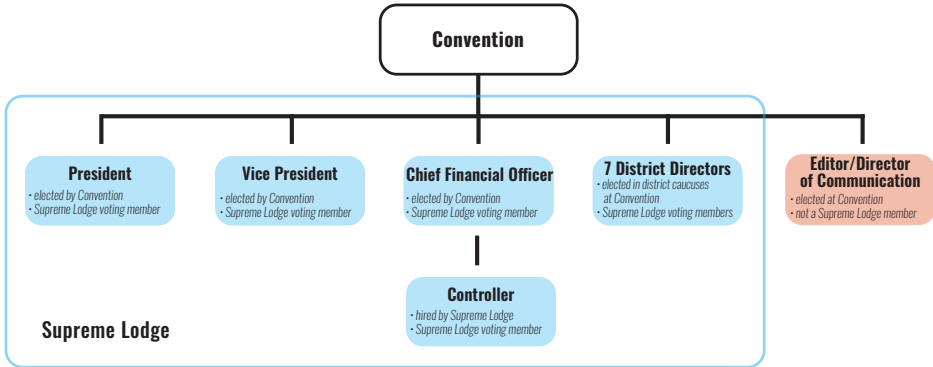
Convention

President
• elected by Convention
• Supreme Lodge voting member

Vice President
• elected by Convention
• Supreme Lodge voting member

Chief Financial Officer
• elected by Convention
• Supreme Lodge voting member

7 District Directors
• elected in district caucuses at Convention
• Supreme Lodge voting members

Editor/Director of Communication
• elected at Convention
• not a Supreme Lodge member

Controller
• hired by Supreme Lodge
• Supreme Lodge voting member

Supreme Lodge